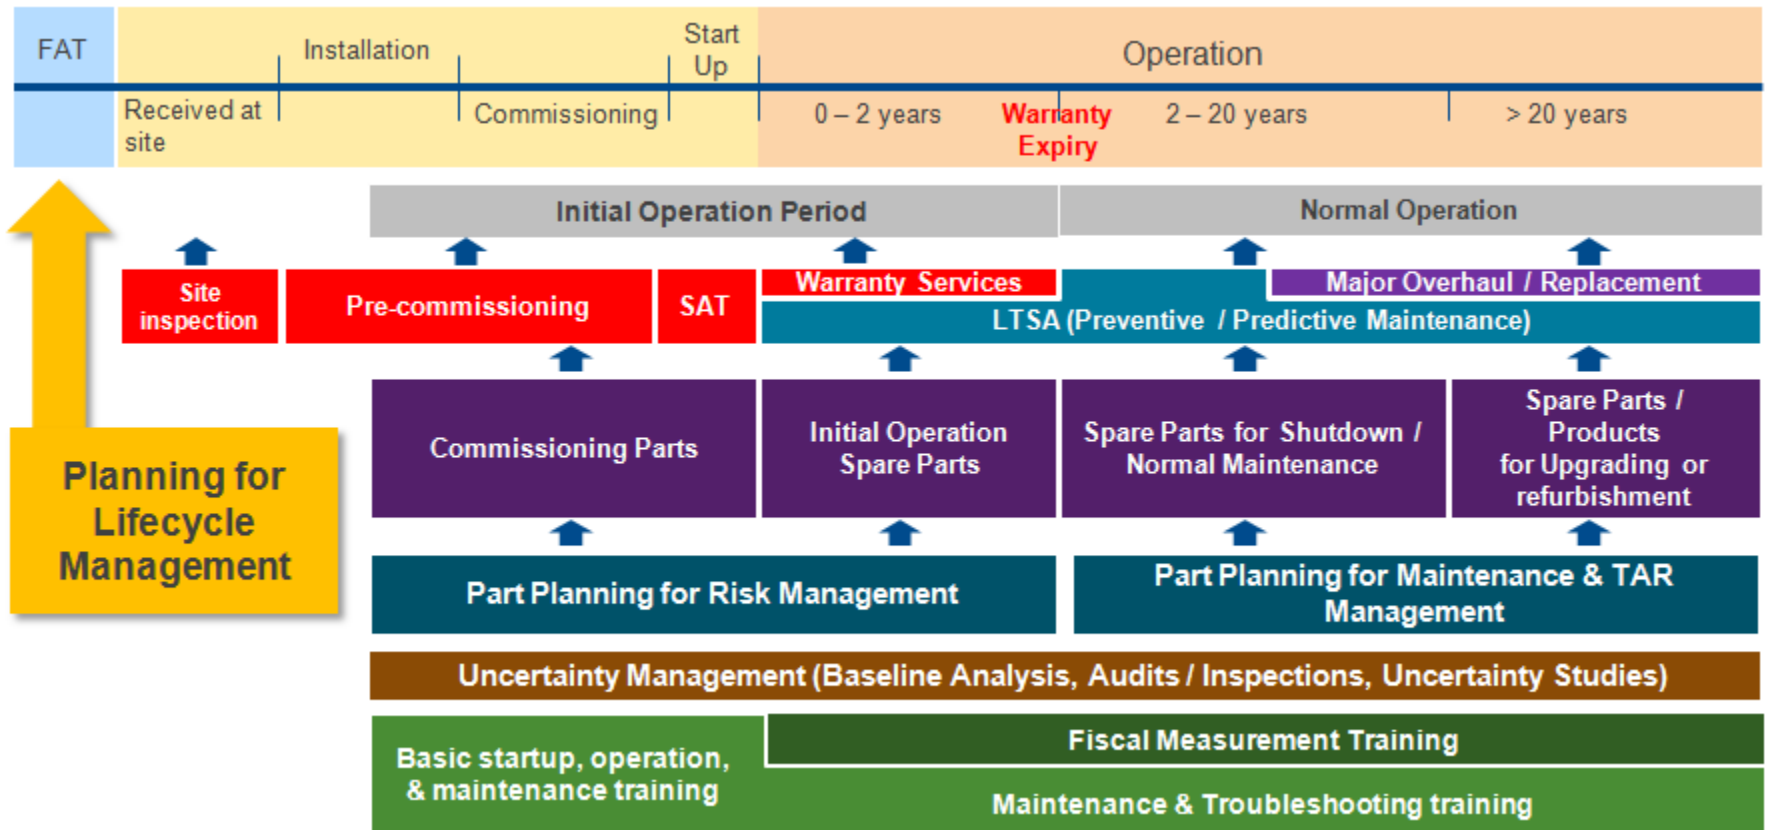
FAT

Installation

Start Up

Operation

Received at site

Commissioning

0 – 2 years

Warranty Expiry

2 – 20 years

> 20 years

Initial Operation Period

Normal Operation

Site inspection

Pre-commissioning

SAT

Warranty Services

Major Overhaul / Replacement

LTSA (Preventive / Predictive Maintenance)

Planning for Lifecycle Management

Commissioning Parts

Initial Operation Spare Parts

Spare Parts for Shutdown / Normal Maintenance

Spare Parts / Products for Upgrading or refurbishment

Part Planning for Risk Management

Part Planning for Maintenance & TAR Management

Uncertainty Management (Baseline Analysis, Audits / Inspections, Uncertainty Studies)

Basic startup, operation, & maintenance training

Fiscal Measurement Training

Maintenance & Troubleshooting training